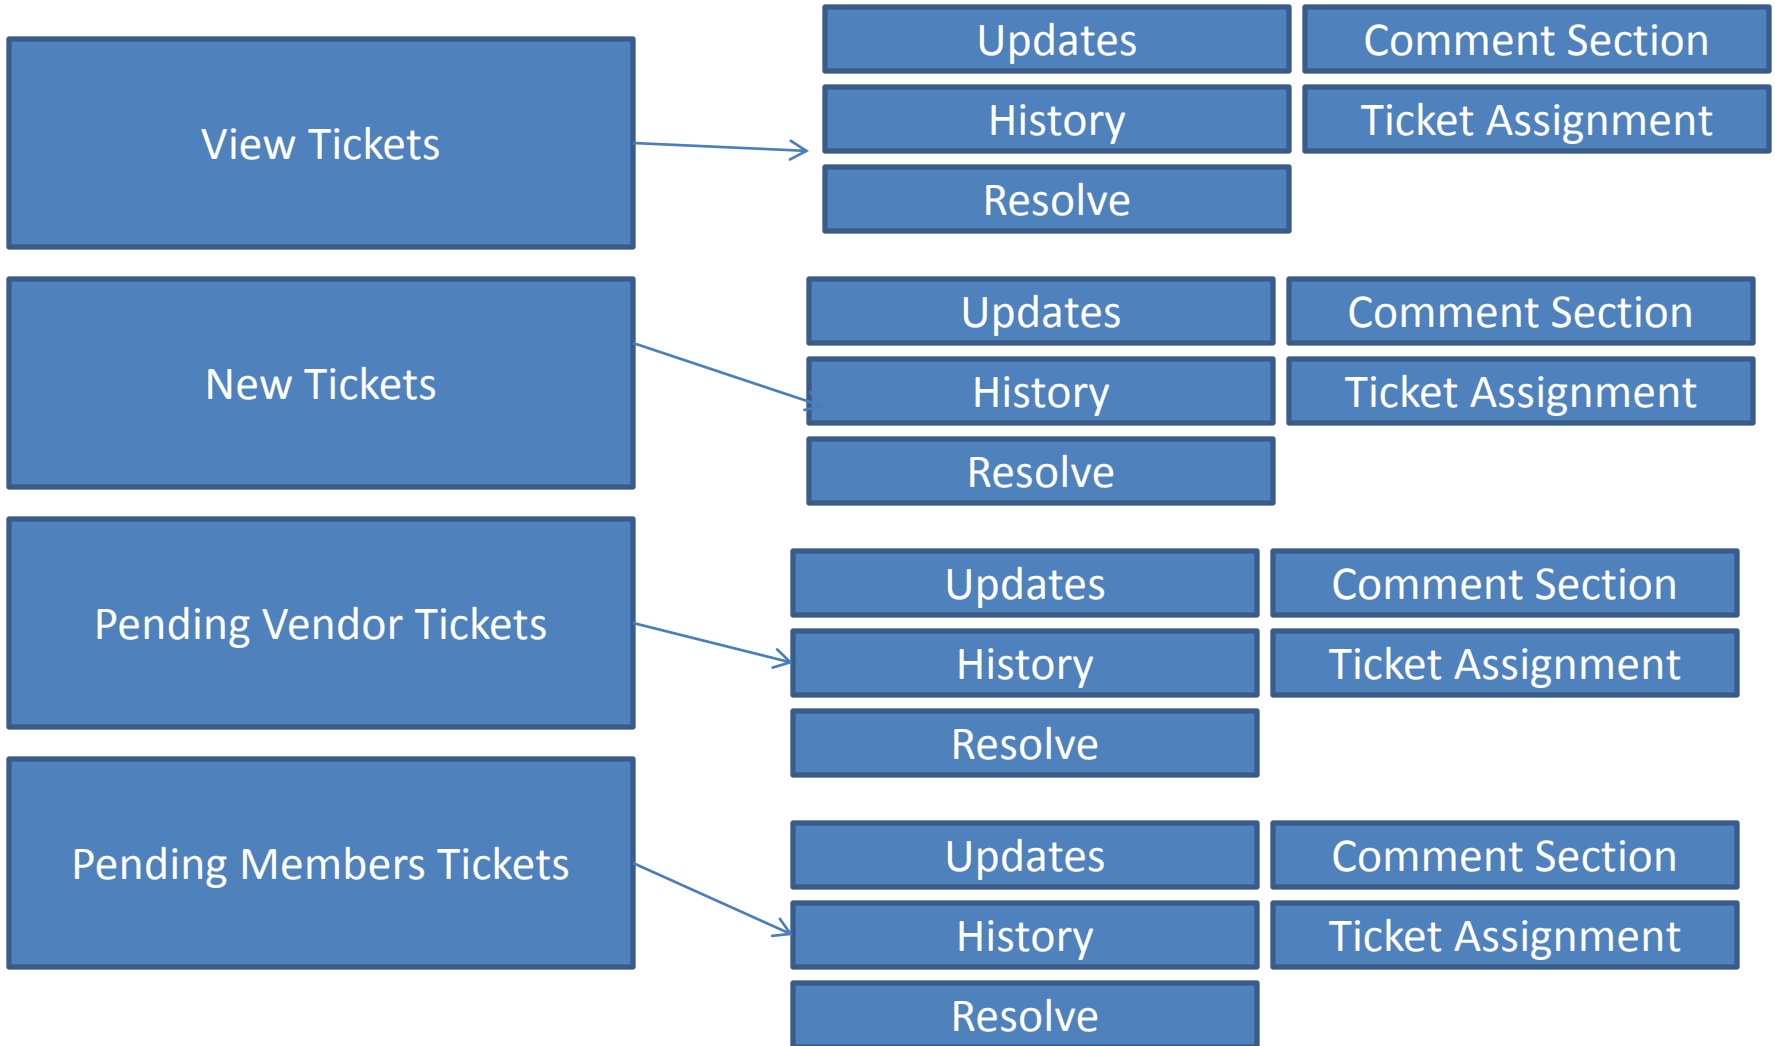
View Tickets

Updates

Comment Section

History

Ticket Assignment

Resolve

New Tickets

Updates

Comment Section

History

Ticket Assignment

Resolve

Pending Vendor Tickets

Updates

Comment Section

History

Ticket Assignment

Resolve

Pending Members Tickets

Updates

Comment Section

History

Ticket Assignment

Resolve